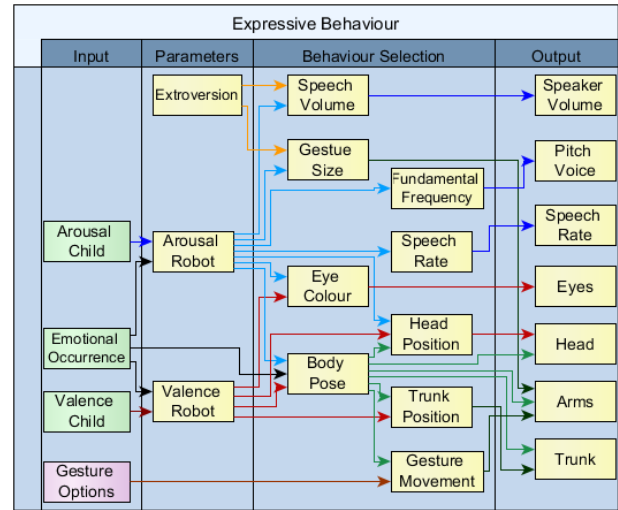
Expressive Behaviour

Input

Parameters

Behaviour Selection

Output

Extroversion

Speech Volume

Speaker Volume

Gestue Size

Pitch Voice

Fundamental Frequency

Speech Rate

Arousal Child

Arousal Robot

Speech Rate

Eye Colour

Eyes

Emotional Occurrence

Head Position

Head

Body Pose

Valence Child

Valence Robot

Trunk Position

Arms

Gesture Options

Gesture Movement

Trunk